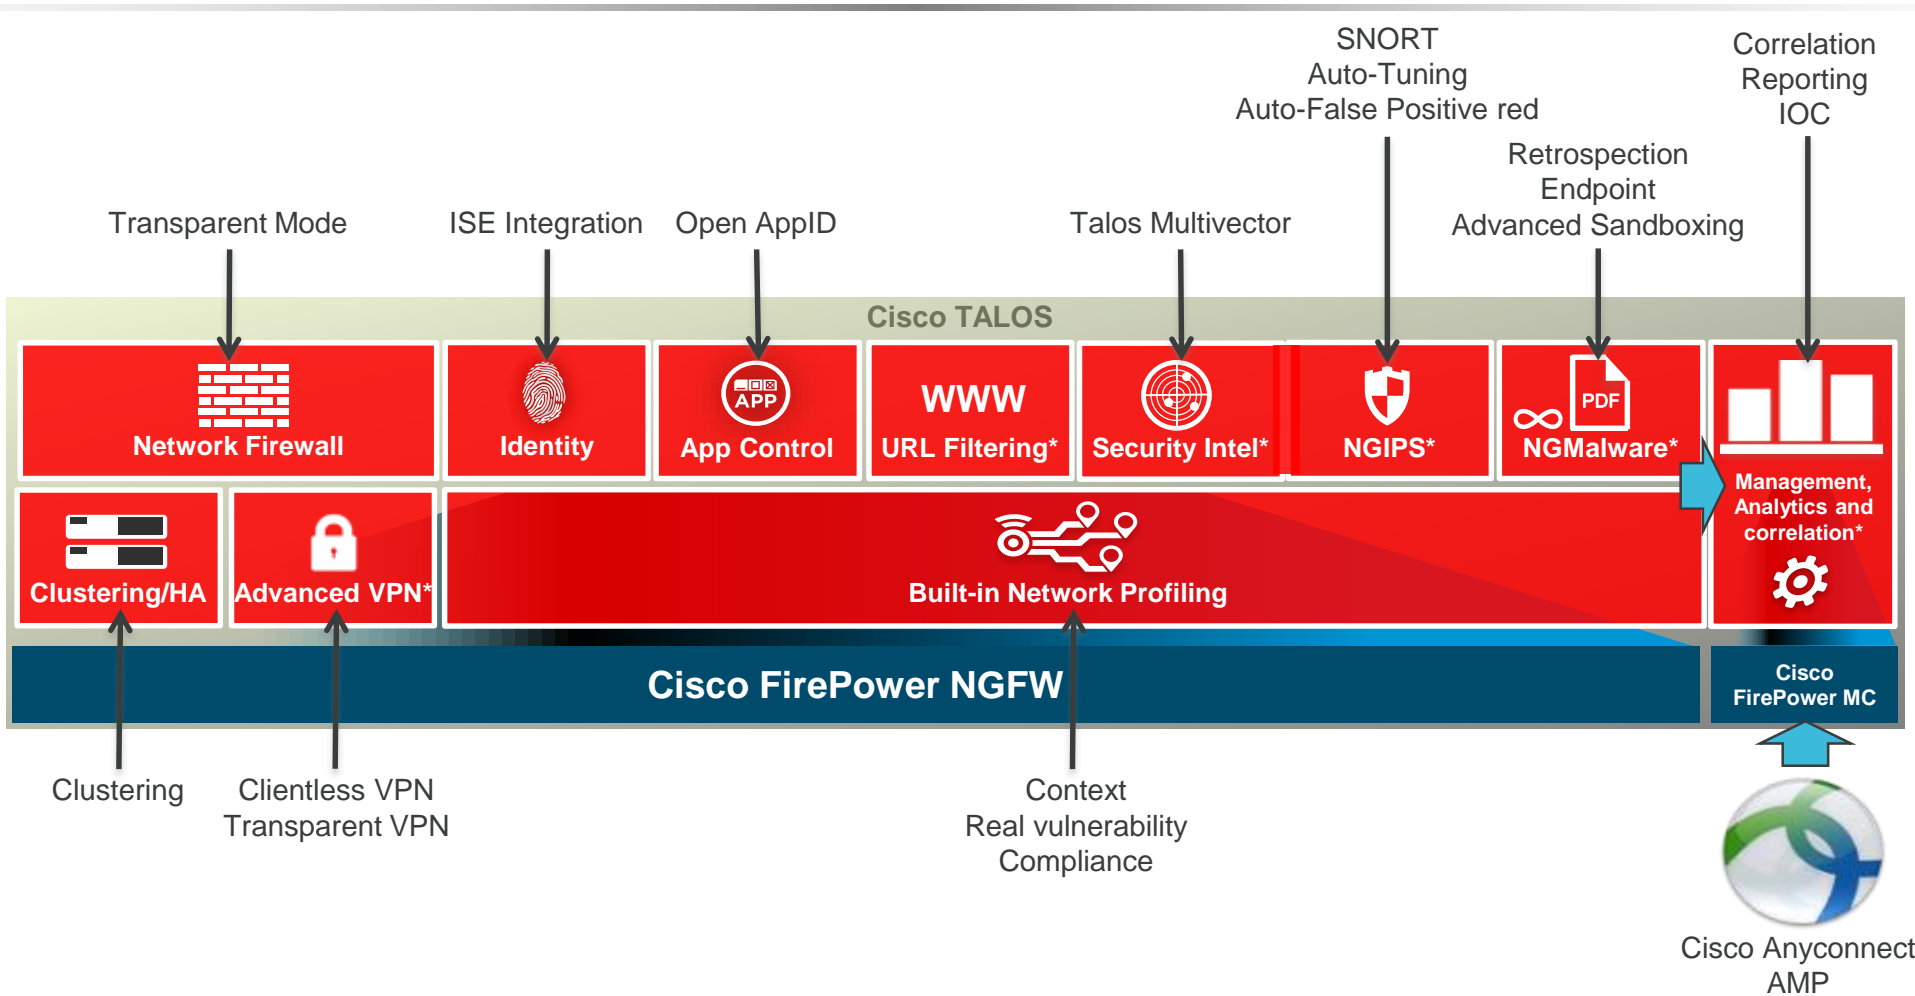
SNORT
Auto-Tuning
Auto-False Positive red

Correlation
Reporting
IOC

Retrospection
Endpoint
Advanced Sandboxing

Transparent Mode

ISE Integration

Open AppID

Talos Multivector

Cisco TALOS

Network Firewall

Identity

APP
App Control

WWW
URL Filtering*

Security Intel*

NGIPS*

PDF
NGMalware*

Management, Analytics and correlation*

Clustering/HA

Advanced VPN*

Built-in Network Profiling

Cisco FirePower NGFW

Cisco FirePower MC

Clustering

Clientless VPN
Transparent VPN

Context
Real vulnerability
Compliance

Cisco Anyconnect
AMP